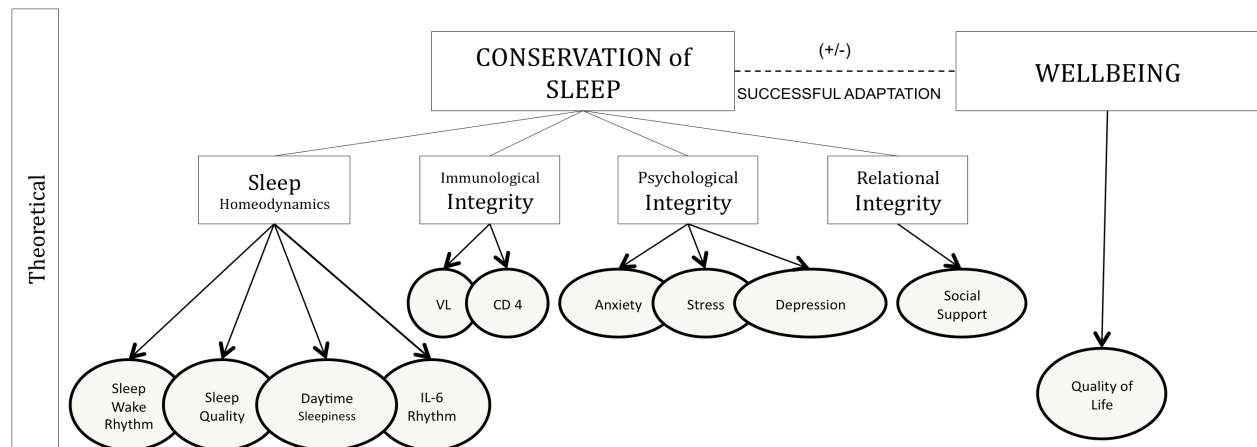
Theoretical

CONSERVATION of SLEEP

(+/-)

SUCCESSFUL ADAPTATION

WELLBEING

Sleep Homeodynamics

Immunological Integrity

Psychological Integrity

Relational Integrity

VL

CD 4

Anxiety

Stress

Depression

Social Support

Sleep Wake Rhythm

Sleep Quality

Daytime Sleepiness

IL-6 Rhythm

Quality of Life